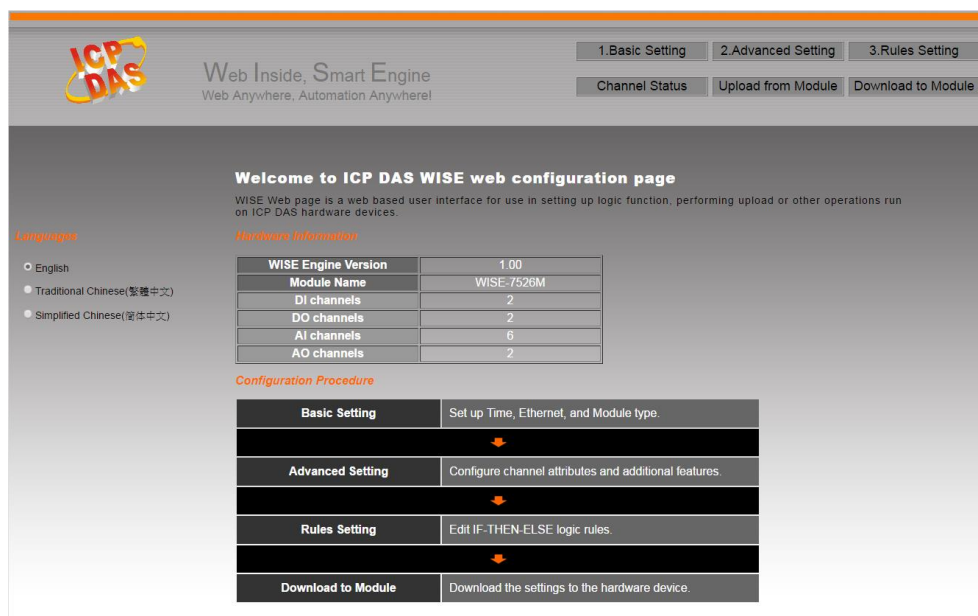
ICP DAS

Web Inside, Smart Engine
Web Anywhere, Automation Anywhere!

1.Basic Setting | 2.Advanced Setting | 3.Rules Setting

Channel Status | Upload from Module | Download to Module

Welcome to ICP DAS WISE web configuration page

WISE Web page is a web based user interface for use in setting up logic function, performing upload or other operations run on ICP DAS hardware devices.

Languages

English

Traditional Chinese(繁體中文)

Simplified Chinese(简体中文)

Hardware Information

| WISE Engine Version | 1.00 |
|---|---|
| Module Name | WISE-7526M |
| DI channels | 2 |
| DO channels | 2 |
| AI channels | 6 |
| AO channels | 2 |

Configuration Procedure

| Basic Setting | Set up Time, Ethernet, and Module type. |
|---|---|
| Advanced Setting | Configure channel attributes and additional features. |
| Rules Setting | Edit IF-THEN-ELSE logic rules. |
| Download to Module | Download the settings to the hardware device. |